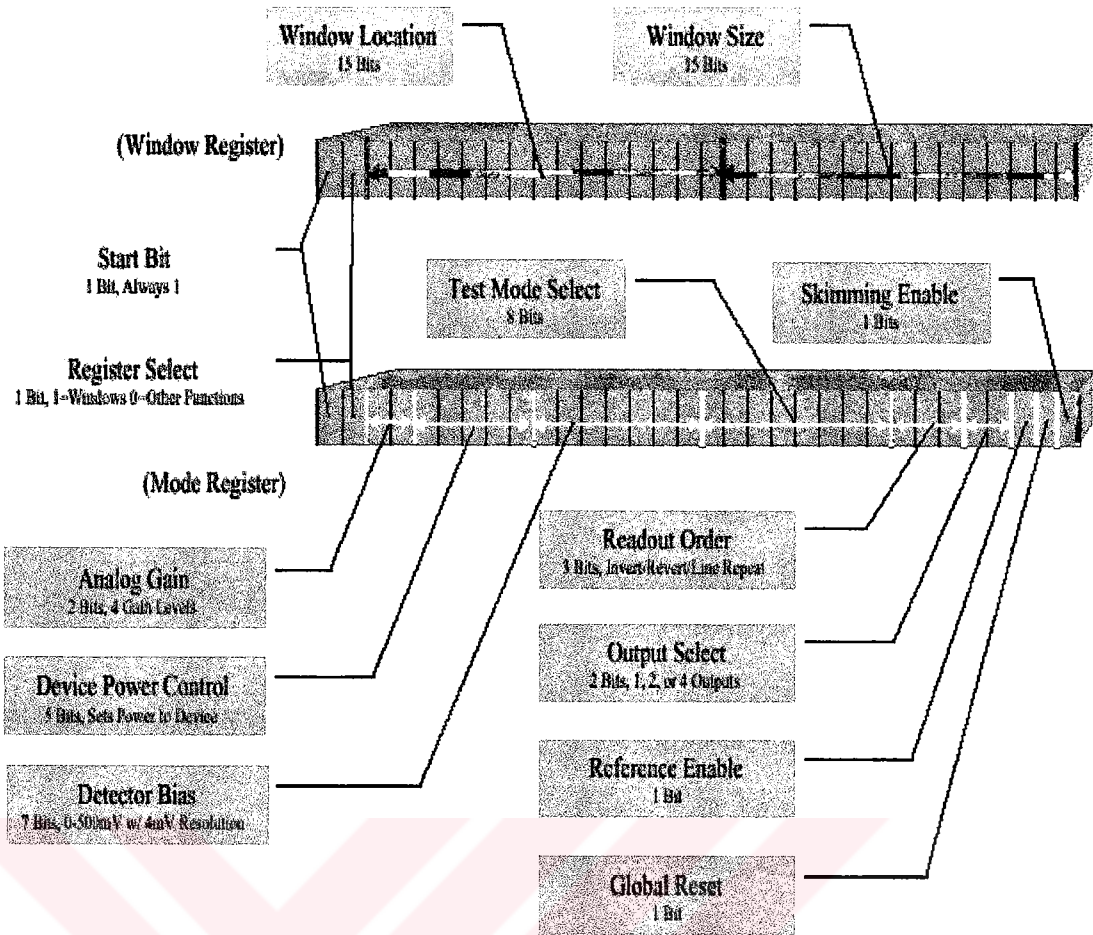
Window Location
15 Bits

Window Size
15 Bits

(Window Register)

Start Bit
1 Bit, Always 1

Test Mode Select
8 Bits

Skimming Enable
1 Bits

Register Select
1 Bit, 1=Windows 0=Other Functions

(Mode Register)

Analog Gain
2 Bits, 4 Gain Levels

Device Power Control
5 Bits, Sets Power to Device

Detector Bias
7 Bits, 0-500mV w/ 4mV Resolution

Readout Order
3 Bits, Invert/Revert/Line Repeat

Output Select
2 Bits, 1, 2, or 4 Outputs

Reference Enable
1 Bit

Global Reset
1 Bit